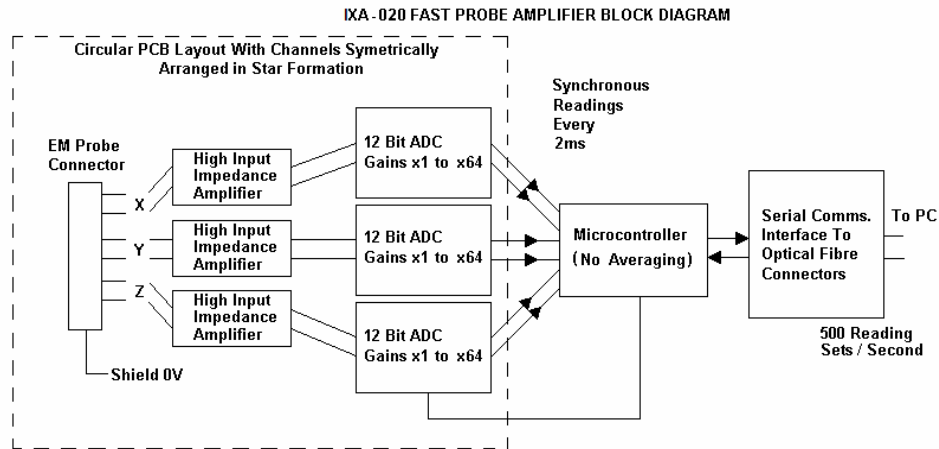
IXA-020 FAST PROBE AMPLIFIER BLOCK DIAGRAM

Circular PCB Layout With Channels Symetrically Arranged in Star Formation

EM Probe Connector

X

Y

Z

Shield 0V

High Input Impedance Amplifier

High Input Impedance Amplifier

High Input Impedance Amplifier

12 Bit ADC Gains x1 to x64

12 Bit ADC Gains x1 to x64

12 Bit ADC Gains x1 to x64

Synchronous Readings Every 2ms

Microcontroller (No Averaging)

Serial Comms. Interface To Optical Fibre Connectors

To PC

500 Reading Sets / Second